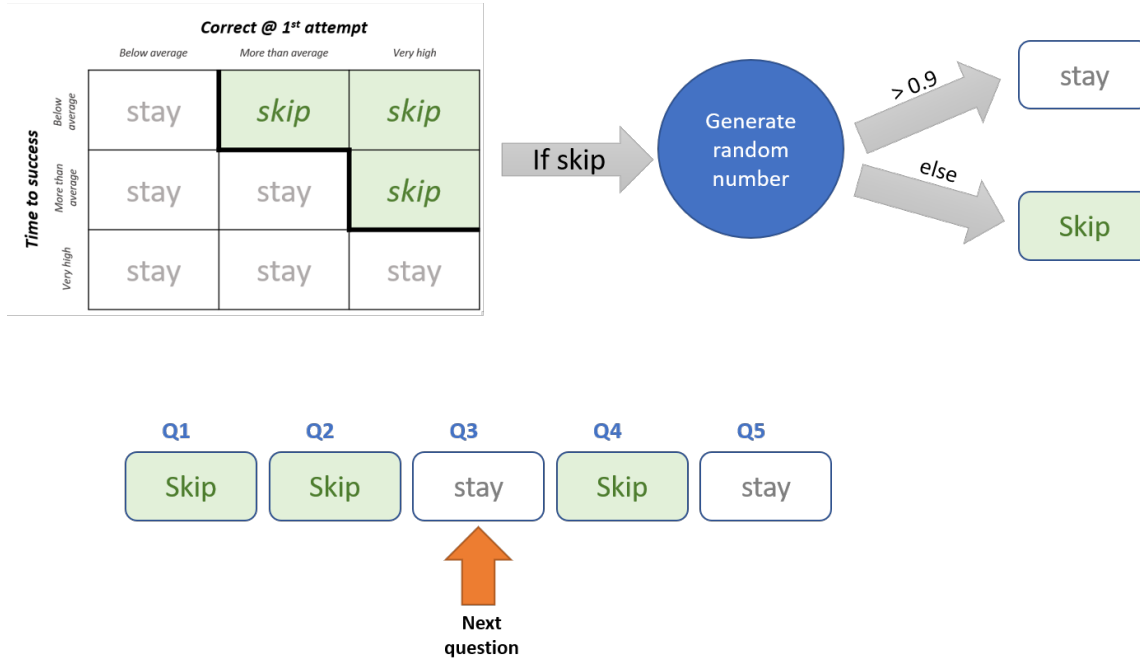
Correct @ 1st attempt

Time to success

| | Below average | More than average | Very high |
|---|---|---|---|
| Below average | stay | skip | skip |
| More than average | stay | stay | skip |
| Very high | stay | stay | stay |

If skip

Generate random number

> 0.9

stay

else

Skip

Q1
Skip

Q2
Skip

Q3
stay

Q4
Skip

Q5
stay

Next question